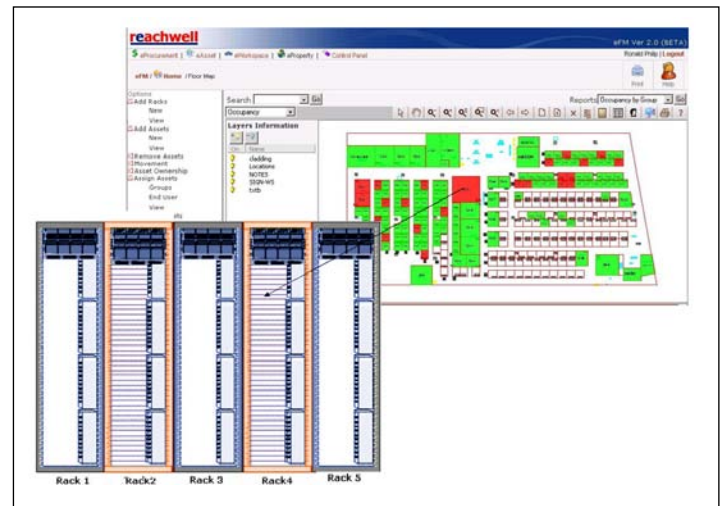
reachwell

eFM Ver 2.0 (BETA)

eProcurement | eAsset | eWorkspace | eProperty | Control Panel

Ronald Philip | Logout

eFM / Home / Floor Map

Print Help

Options
Add Racks
New
View
Add Assets
New
View
Remove Assets
Movement
Asset Ownership
Assign Assets
Groups
End User
View

Search Go

Reports Occupancy by Group Go

Occupancy

Layers Information

cladding
Locations
NOTES
SSGN-WS
tvtb

Rack 1
Rack2
Rack 3
Rack4
Rack 5